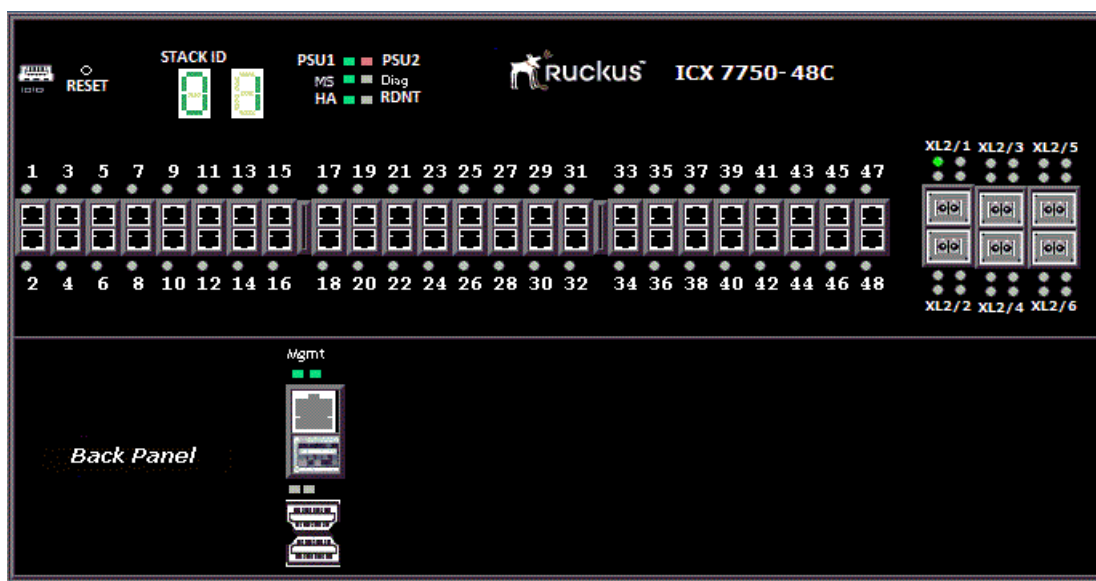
RESET

STACK ID

01

PSU1 PSU2
MS Diag
HA RDNT

Ruckus ICX 7750-48C

1 3 5 7 9 11 13 15 17 19 21 23 25 27 29 31 33 35 37 39 41 43 45 47

2 4 6 8 10 12 14 16 18 20 22 24 26 28 30 32 34 36 38 40 42 44 46 48

XL2/1 XL2/3 XL2/5

XL2/2 XL2/4 XL2/6

Mgmt

Back Panel